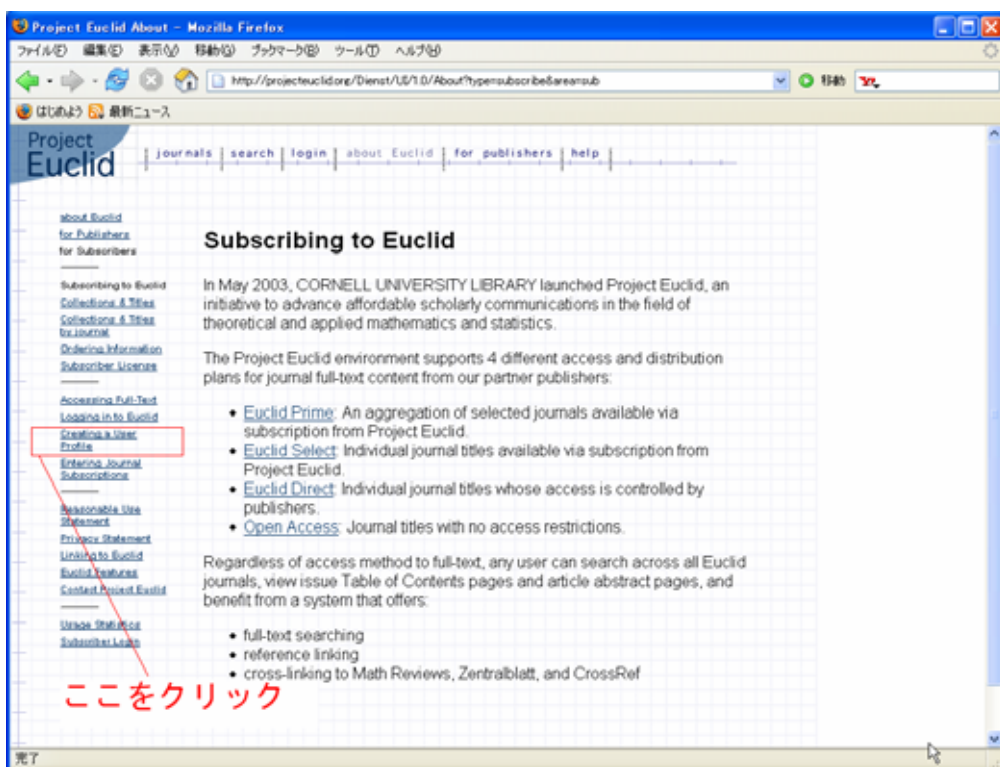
Project Euclid About - Mozilla Firefox

ファイル(F) 編集(E) 表示(V) 移動(G) ブックマーク(B) ツール(T) ヘルプ(H)

http://projecteuclid.org/Dienst/UI/1.0/About?type=subscribe&area=sub

移動

はじめよう 最新ニュース

Project Euclid

journals | search | login | about Euclid | for publishers | help

about Euclid
for Publishers
for Subscribers

Subscribing to Euclid
Collections & Titles
Collections & Titles by journal
Ordering Information
Subscriber License

Accessing Full-Text
Logging in to Euclid
Creating a User Profile
Entering Journal Subscriptions

Responsable Use Statement
Privacy Statement
Linking to Euclid
Euclid Features
Contact Project Euclid

Usage Statistics
Subscriber Login

Subscribing to Euclid

In May 2003, CORNELL UNIVERSITY LIBRARY launched Project Euclid, an initiative to advance affordable scholarly communications in the field of theoretical and applied mathematics and statistics.

The Project Euclid environment supports 4 different access and distribution plans for journal full-text content from our partner publishers:

• Euclid Prime: An aggregation of selected journals available via subscription from Project Euclid.
• Euclid Select: Individual journal titles available via subscription from Project Euclid.
• Euclid Direct: Individual journal titles whose access is controlled by publishers.
• Open Access: Journal titles with no access restrictions.

Regardless of access method to full-text, any user can search across all Euclid journals, view issue Table of Contents pages and article abstract pages, and benefit from a system that offers:

• full-text searching
• reference linking
• cross-linking to Math Reviews, Zentralblatt, and CrossRef

ここをクリック

完了